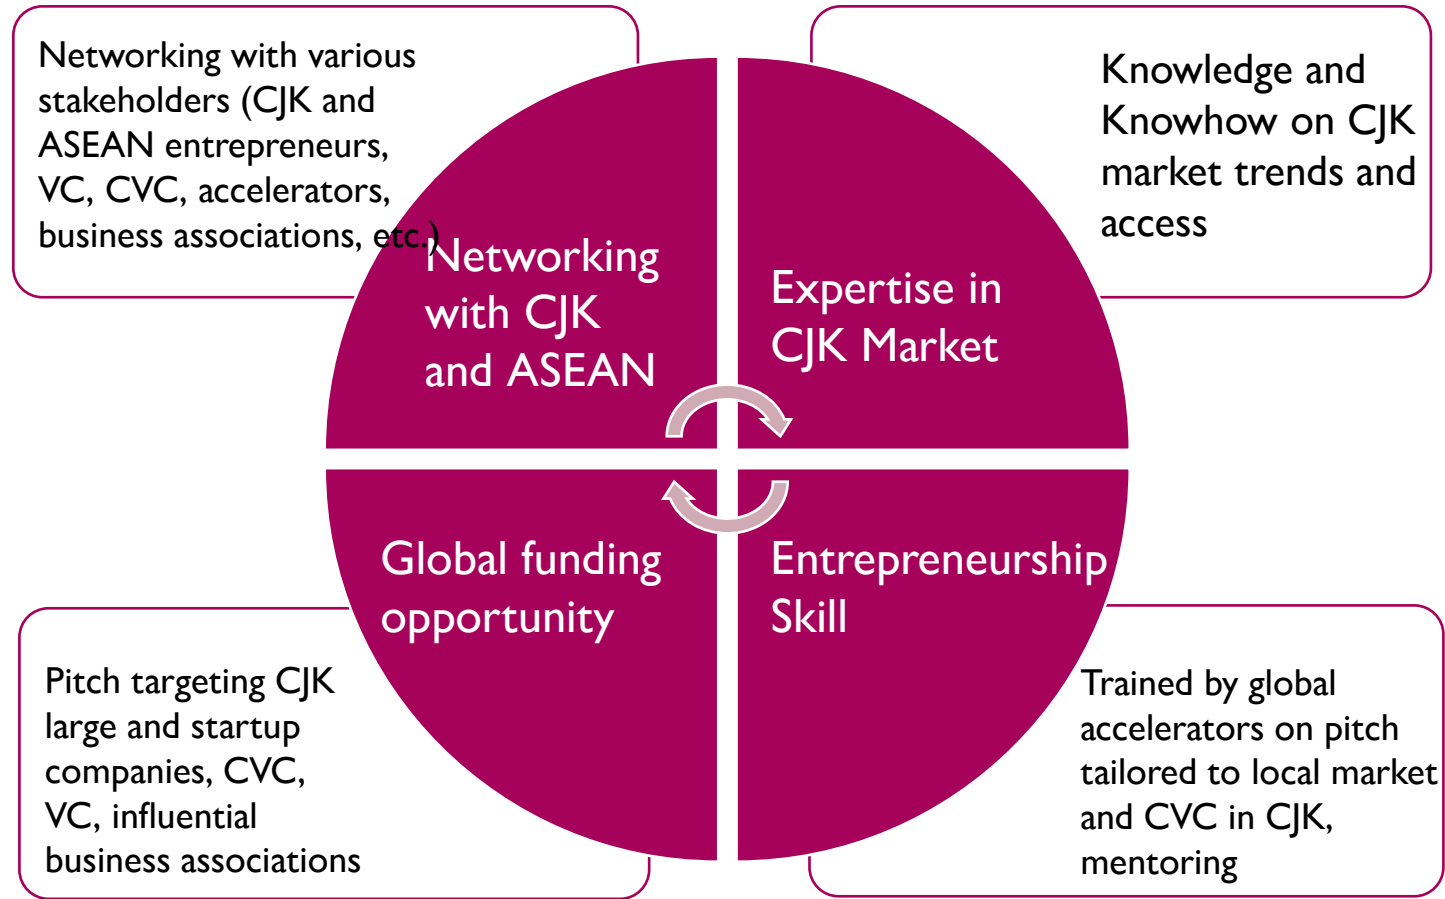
Networking with various stakeholders (CJK and ASEAN entrepreneurs, VC, CVC, accelerators, business associations, etc.)

Knowledge and Knowhow on CJK market trends and access

Networking with CJK and ASEAN

Expertise in CJK Market

Global funding opportunity

Entrepreneurship Skill

Pitch targeting CJK large and startup companies, CVC, VC, influential business associations

Trained by global accelerators on pitch tailored to local market and CVC in CJK, mentoring